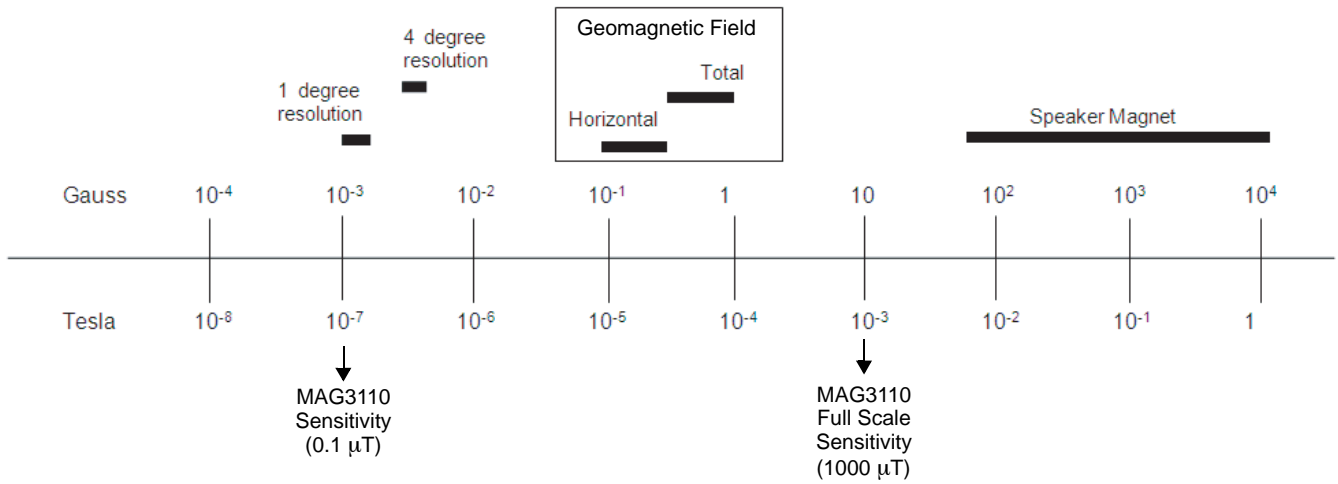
Geomagnetic Field

4 degree resolution

1 degree resolution

Total

Horizontal

Speaker Magnet

Gauss $10^{-4}$ $10^{-3}$ $10^{-2}$ $10^{-1}$ 1 10 $10^{2}$ $10^{3}$ $10^{4}$

Tesla $10^{-8}$ $10^{-7}$ $10^{-6}$ $10^{-5}$ $10^{-4}$ $10^{-3}$ $10^{-2}$ $10^{-1}$ 1

MAG3110 Sensitivity (0.1 $\mu$T)

MAG3110 Full Scale Sensitivity (1000 $\mu$T)